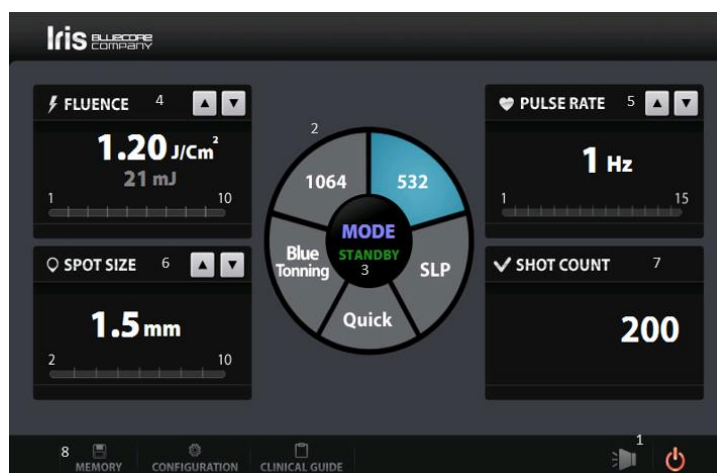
Iris BLUECORE COMPANY

FLUENCE 4

1.20 J/Cm²

21 mJ

1 10

2

1064

532

MODE

STANDBY

3

Blue Tonning

SLP

Quick

PULSE RATE 5

1 Hz

1 15

SPOT SIZE 6

1.5 mm

2 10

SHOT COUNT 7

200

8 MEMORY

CONFIGURATION

CLINICAL GUIDE

1